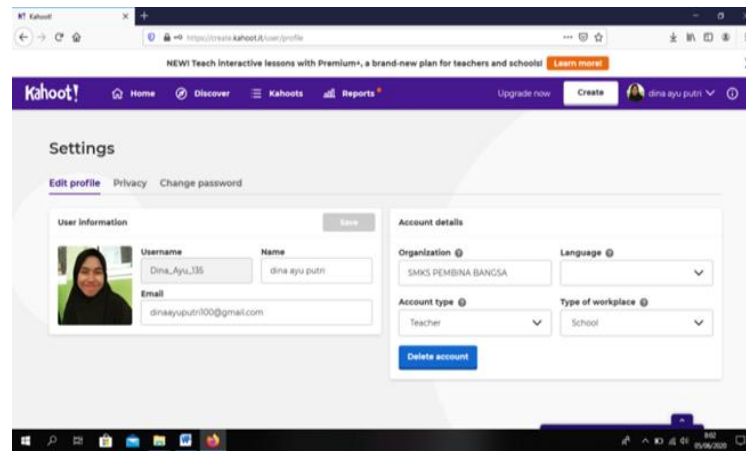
Kahoot! ×
https://create.kahoot.it/user/profile

NEW! Teach interactive lessons with Premium+, a brand-new plan for teachers and schools! Learn more!

Kahoot! Home Discover Kahoots Reports Upgrade now Create dina ayu putri

Settings

Edit profile Privacy Change password

User information Save

Username
Dina_Ayu_135

Name
dina ayu putri

Email
dinaayuputri100@gmail.com

Account details

Organization
SMKS PEMBINA BANGSA

Language

Account type
Teacher

Type of workplace
School

Delete account

8:02
05/06/2020